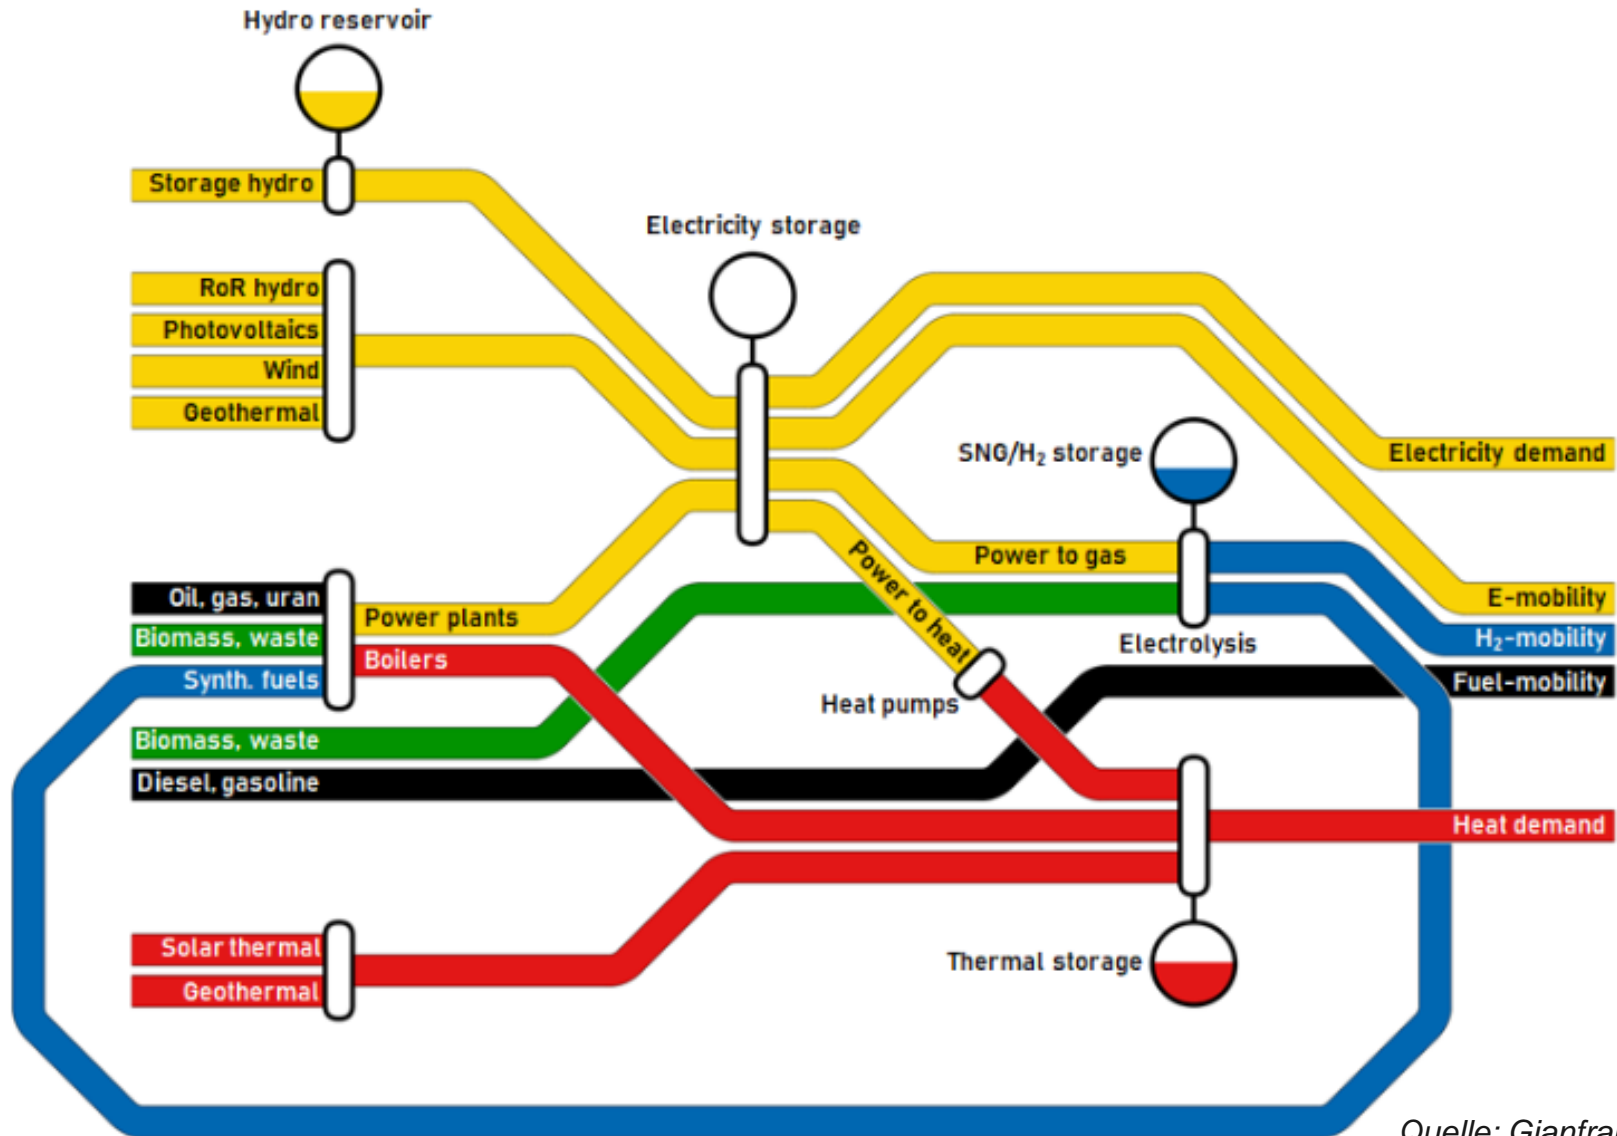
Hydro reservoir

Storage hydro

Electricity storage

RoR hydro
Photovoltaics
Wind
Geothermal

SNG/$H_2$ storage

Electricity demand

Power to gas

Power to heat

E-mobility

Oil, gas, uran
Biomass, waste
Synth. fuels

Power plants
Boilers

Electrolysis

$H_2$-mobility

Fuel-mobility

Heat pumps

Biomass, waste
Diesel, gasoline

Heat demand

Solar thermal
Geothermal

Thermal storage

Quelle: Gianfra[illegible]